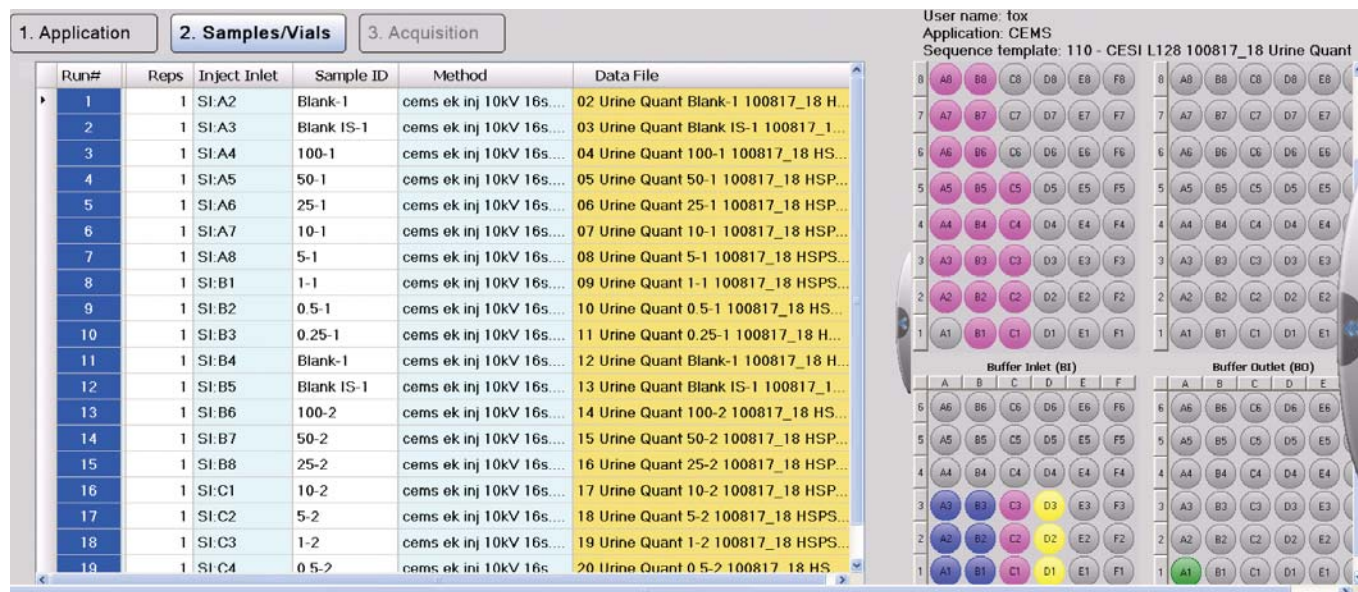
1. Application | 2. Samples/Vials | 3. Acquisition

User name: tox
Application: CEMS
Sequence template: 110 - CESI L128 100817_18 Urine Quant

| Run# | Reps | Inject Inlet | Sample ID | Method | Data File |
|---|---|---|---|---|---|
| 1 | 1 | SI:A2 | Blank-1 | cems ek inj 10kV 16s.... | 02 Urine Quant Blank-1 100817_18 H... |
| 2 | 1 | SI:A3 | Blank IS-1 | cems ek inj 10kV 16s.... | 03 Urine Quant Blank IS-1 100817_1... |
| 3 | 1 | SI:A4 | 100-1 | cems ek inj 10kV 16s.... | 04 Urine Quant 100-1 100817_18 HS... |
| 4 | 1 | SI:A5 | 50-1 | cems ek inj 10kV 16s.... | 05 Urine Quant 50-1 100817_18 HSP... |
| 5 | 1 | SI:A6 | 25-1 | cems ek inj 10kV 16s.... | 06 Urine Quant 25-1 100817_18 HSP... |
| 6 | 1 | SI:A7 | 10-1 | cems ek inj 10kV 16s.... | 07 Urine Quant 10-1 100817_18 HSP... |
| 7 | 1 | SI:A8 | 5-1 | cems ek inj 10kV 16s.... | 08 Urine Quant 5-1 100817_18 HSPS... |
| 8 | 1 | SI:B1 | 1-1 | cems ek inj 10kV 16s.... | 09 Urine Quant 1-1 100817_18 HSPS... |
| 9 | 1 | SI:B2 | 0.5-1 | cems ek inj 10kV 16s.... | 10 Urine Quant 0.5-1 100817_18 HS... |
| 10 | 1 | SI:B3 | 0.25-1 | cems ek inj 10kV 16s.... | 11 Urine Quant 0.25-1 100817_18 H... |
| 11 | 1 | SI:B4 | Blank-1 | cems ek inj 10kV 16s.... | 12 Urine Quant Blank-1 100817_18 H... |
| 12 | 1 | SI:B5 | Blank IS-1 | cems ek inj 10kV 16s.... | 13 Urine Quant Blank IS-1 100817_1... |
| 13 | 1 | SI:B6 | 100-2 | cems ek inj 10kV 16s.... | 14 Urine Quant 100-2 100817_18 HS... |
| 14 | 1 | SI:B7 | 50-2 | cems ek inj 10kV 16s.... | 15 Urine Quant 50-2 100817_18 HSP... |
| 15 | 1 | SI:B8 | 25-2 | cems ek inj 10kV 16s.... | 16 Urine Quant 25-2 100817_18 HSP... |
| 16 | 1 | SI:C1 | 10-2 | cems ek inj 10kV 16s.... | 17 Urine Quant 10-2 100817_18 HSP... |
| 17 | 1 | SI:C2 | 5-2 | cems ek inj 10kV 16s.... | 18 Urine Quant 5-2 100817_18 HSPS... |
| 18 | 1 | SI:C3 | 1-2 | cems ek inj 10kV 16s.... | 19 Urine Quant 1-2 100817_18 HSPS... |
| 19 | 1 | SI:C4 | 0.5-2 | cems ek inj 10kV 16s | 20 Urine Quant 0.5-2 100817_18 HS |

8 A8 B8 C8 D8 E8 F8
7 A7 B7 C7 D7 E7 F7
6 A6 B6 C6 D6 E6 F6
5 A5 B5 C5 D5 E5 F5
4 A4 B4 C4 D4 E4 F4
3 A3 B3 C3 D3 E3 F3
2 A2 B2 C2 D2 E2 F2
1 A1 B1 C1 D1 E1 F1

8 A8 B8 C8 D8 E8
7 A7 B7 C7 D7 E7
6 A6 B6 C6 D6 E6
5 A5 B5 C5 D5 E5
4 A4 B4 C4 D4 E4
3 A3 B3 C3 D3 E3
2 A2 B2 C2 D2 E2
1 A1 B1 C1 D1 E1

Buffer Inlet (BI)
A B C D E F
6 A6 B6 C6 D6 E6 F6
5 A5 B5 C5 D5 E5 F5
4 A4 B4 C4 D4 E4 F4
3 A3 B3 C3 D3 E3 F3
2 A2 B2 C2 D2 E2 F2
1 A1 B1 C1 D1 E1 F1

Buffer Outlet (BO)
A B C D E
6 A6 B6 C6 D6 E6
5 A5 B5 C5 D5 E5
4 A4 B4 C4 D4 E4
3 A3 B3 C3 D3 E3
2 A2 B2 C2 D2 E2
1 A1 B1 C1 D1 E1